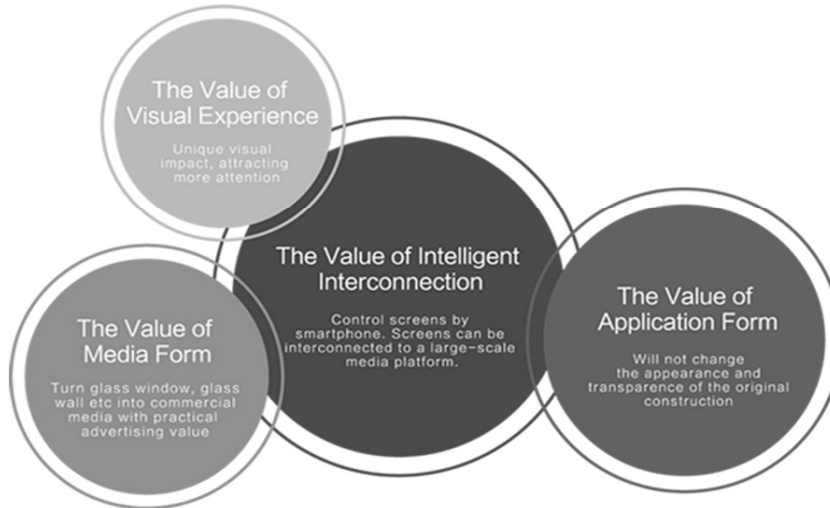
The Value of Visual Experience

Unique visual impact, attracting more attention

The Value of Intelligent Interconnection

Control screens by smartphone. Screens can be interconnected to a large-scale media platform.

The Value of Media Form

Turn glass window, glass wall etc into commercial media with practical advertising value

The Value of Application Form

Will not change the appearance and transparence of the original construction